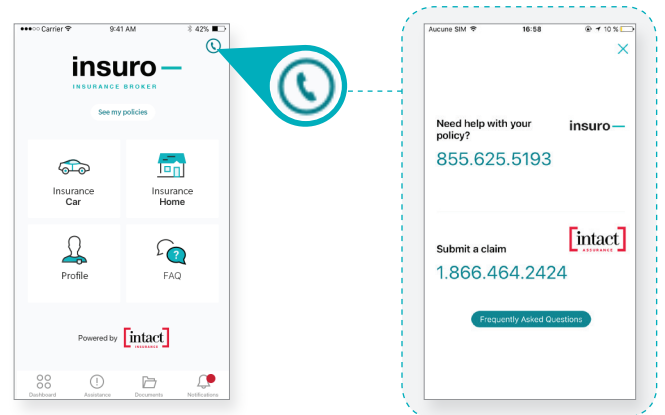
●●●○○ Carrier 9:41 AM 42%

insuro

INSURANCE BROKER

See my policies

Insurance Car

Insurance Home

Profile

FAQ

Powered by intact INSURANCE

Dashboard Assistance Documents Notifications

Aucune SIM 16:58 10 %

Need help with your policy?

insuro

855.625.5193

Submit a claim

intact ASSURANCE

1.866.464.2424

Frequently Asked Questions